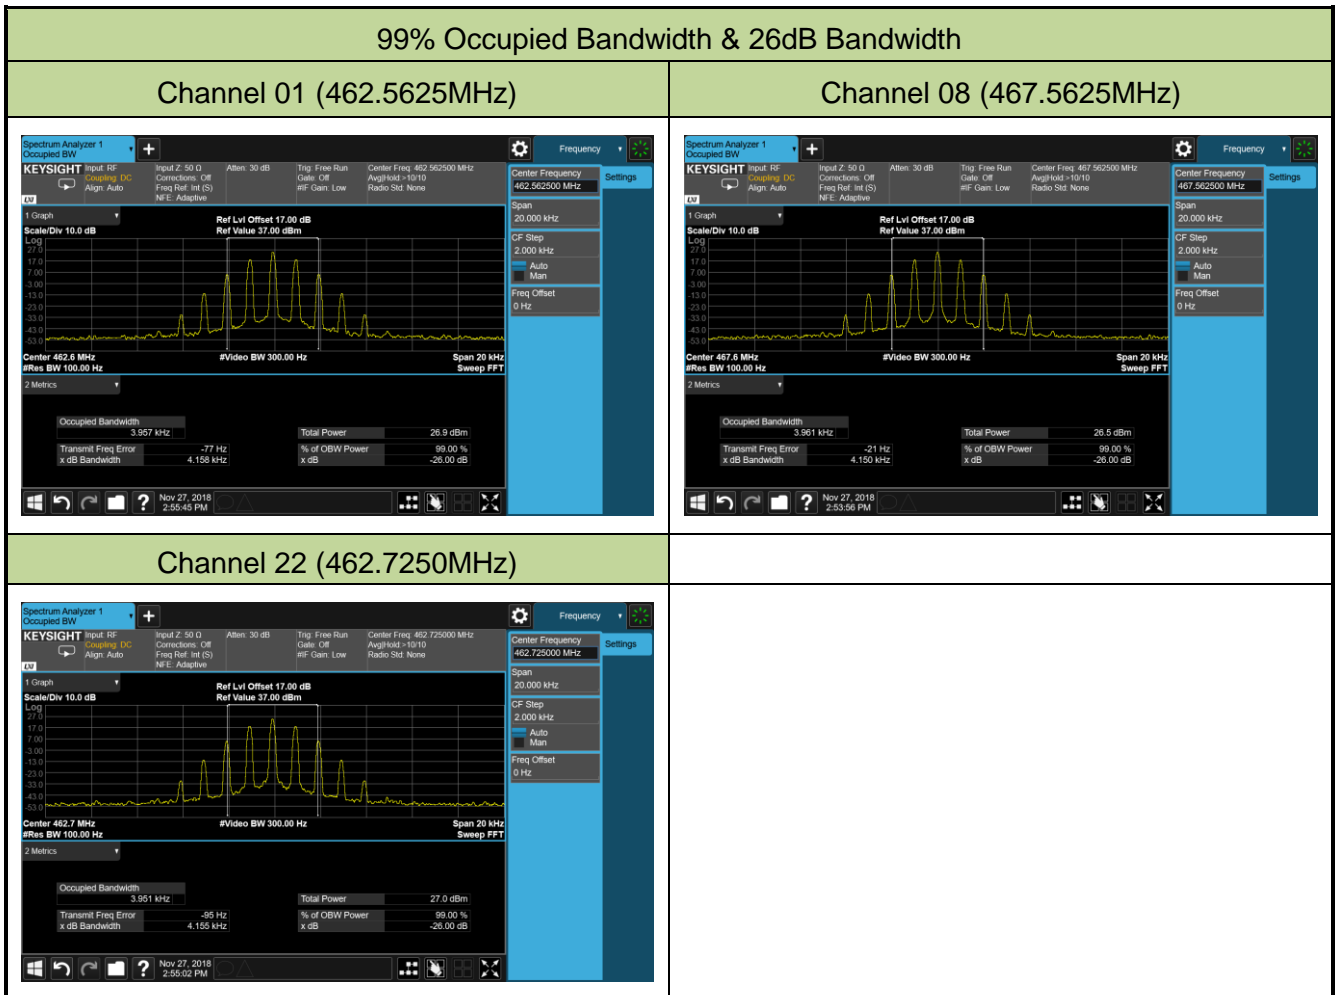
| 99% Occupied Bandwidth & 26dB Bandwidth | |
|---|---|
| Channel 01 (462.5625MHz) | Channel 08 (467.5625MHz) |
| Spectrum Analyzer 1 Occupied BW KEYSIGHT Input: RF Coupling: DC Align: Auto Input Z: 50 Ω Corrections: Off Freq Ref: Int (S) NFE: Adaptive Atten: 30 dB Trig: Free Run Gate: Off #IF Gain: Low Center Freq: 462.562500 MHz Avg\|Hold:>10/10 Radio Std: None Frequency Center Frequency 462.562500 MHz Settings Span 20.000 kHz CF Step 2.000 kHz Auto Man Freq Offset 0 Hz 1 Graph Scale/Div 10.0 dB Log Ref Lvl Offset 17.00 dB Ref Value 37.00 dBm 27.0 17.0 7.00 -3.00 -13.0 -23.0 -33.0 -43.0 -53.0 Center 462.6 MHz #Res BW 100.00 Hz #Video BW 300.00 Hz Span 20 kHz Sweep FFT 2 Metrics Occupied Bandwidth 3.957 kHz Total Power 26.9 dBm Transmit Freq Error -77 Hz % of OBW Power 99.00 % x dB Bandwidth 4.158 kHz x dB -26.00 dB Nov 27, 2018 2:55:45 PM | Spectrum Analyzer 1 Occupied BW KEYSIGHT Input: RF Coupling: DC Align: Auto Input Z: 50 Ω Corrections: Off Freq Ref: Int (S) NFE: Adaptive Atten: 30 dB Trig: Free Run Gate: Off #IF Gain: Low Center Freq: 467.562500 MHz Avg\|Hold:>10/10 Radio Std: None Frequency Center Frequency 467.562500 MHz Settings Span 20.000 kHz CF Step 2.000 kHz Auto Man Freq Offset 0 Hz 1 Graph Scale/Div 10.0 dB Log Ref Lvl Offset 17.00 dB Ref Value 37.00 dBm 27.0 17.0 7.00 -3.00 -13.0 -23.0 -33.0 -43.0 -53.0 Center 467.6 MHz #Res BW 100.00 Hz #Video BW 300.00 Hz Span 20 kHz Sweep FFT 2 Metrics Occupied Bandwidth 3.961 kHz Total Power 26.5 dBm Transmit Freq Error -21 Hz % of OBW Power 99.00 % x dB Bandwidth 4.150 kHz x dB -26.00 dB Nov 27, 2018 2:53:56 PM |
| Channel 22 (462.7250MHz) | |
| Spectrum Analyzer 1 Occupied BW KEYSIGHT Input: RF Coupling: DC Align: Auto Input Z: 50 Ω Corrections: Off Freq Ref: Int (S) NFE: Adaptive Atten: 30 dB Trig: Free Run Gate: Off #IF Gain: Low Center Freq: 462.725000 MHz Avg\|Hold:>10/10 Radio Std: None Frequency Center Frequency 462.725000 MHz Settings Span 20.000 kHz CF Step 2.000 kHz Auto Man Freq Offset 0 Hz 1 Graph Scale/Div 10.0 dB Log Ref Lvl Offset 17.00 dB Ref Value 37.00 dBm 27.0 17.0 7.00 -3.00 -13.0 -23.0 -33.0 -43.0 -53.0 Center 462.7 MHz #Res BW 100.00 Hz #Video BW 300.00 Hz Span 20 kHz Sweep FFT 2 Metrics Occupied Bandwidth 3.951 kHz Total Power 27.0 dBm Transmit Freq Error -95 Hz % of OBW Power 99.00 % x dB Bandwidth 4.155 kHz x dB -26.00 dB Nov 27, 2018 2:55:02 PM | |